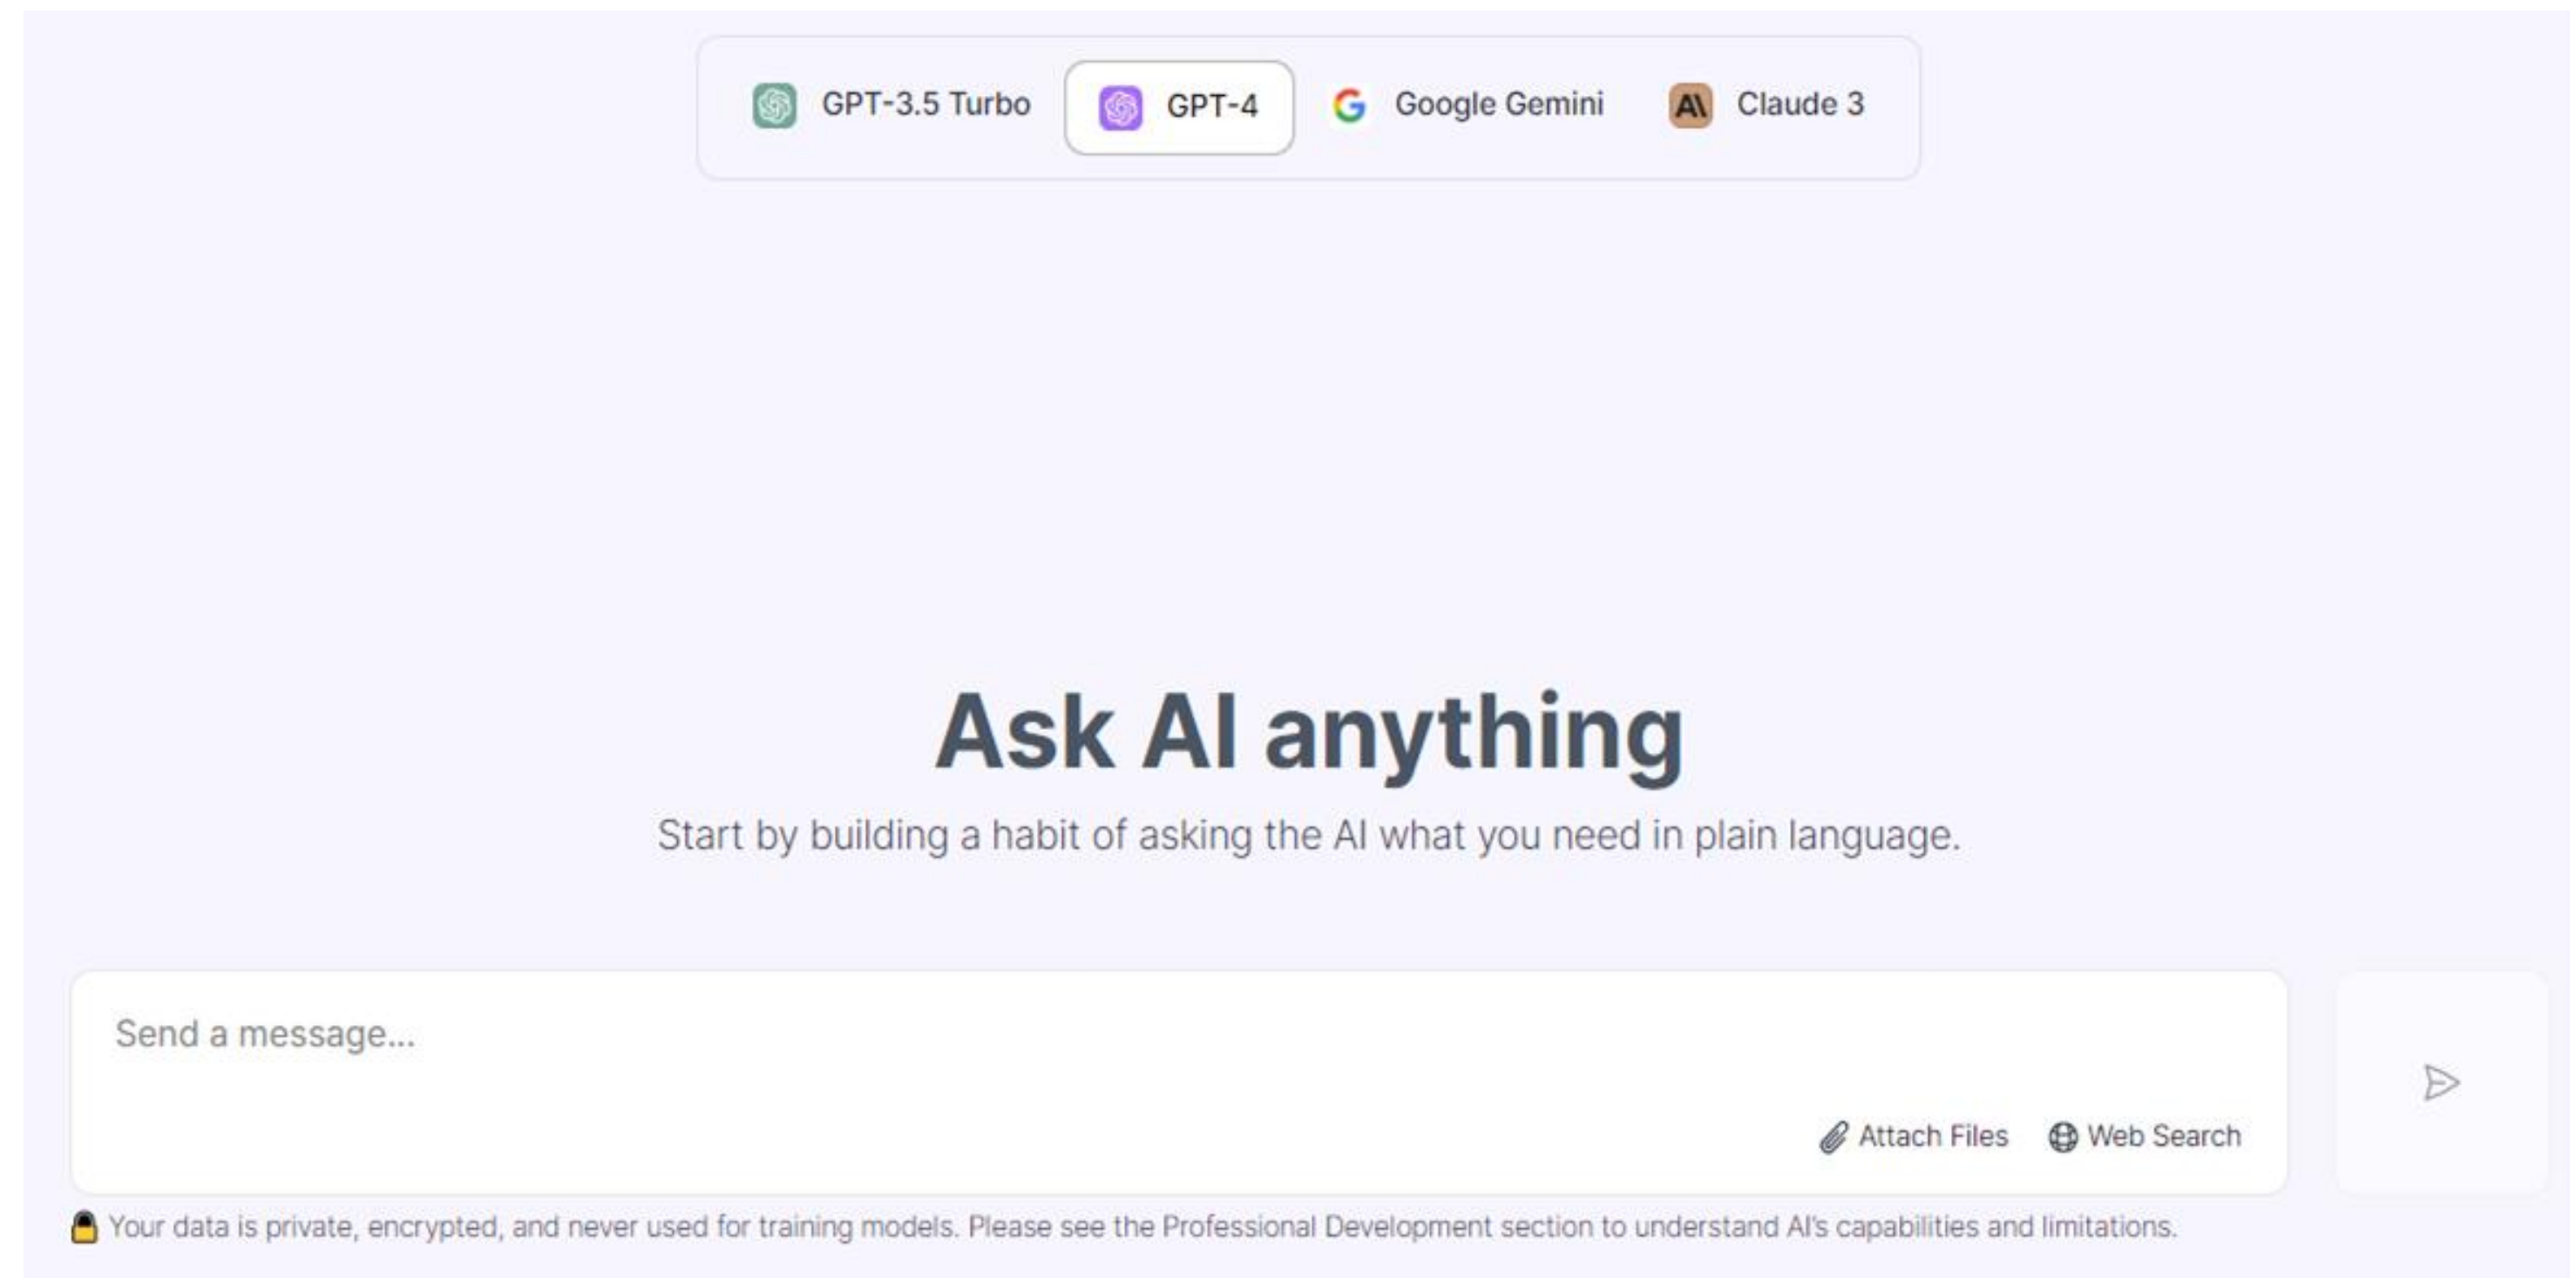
GPT-3.5 Turbo GPT-4 Google Gemini A\ Claude 3

Ask AI anything

Start by building a habit of asking the AI what you need in plain language.

Send a message...

Attach Files Web Search

Your data is private, encrypted, and never used for training models. Please see the Professional Development section to understand AI's capabilities and limitations.